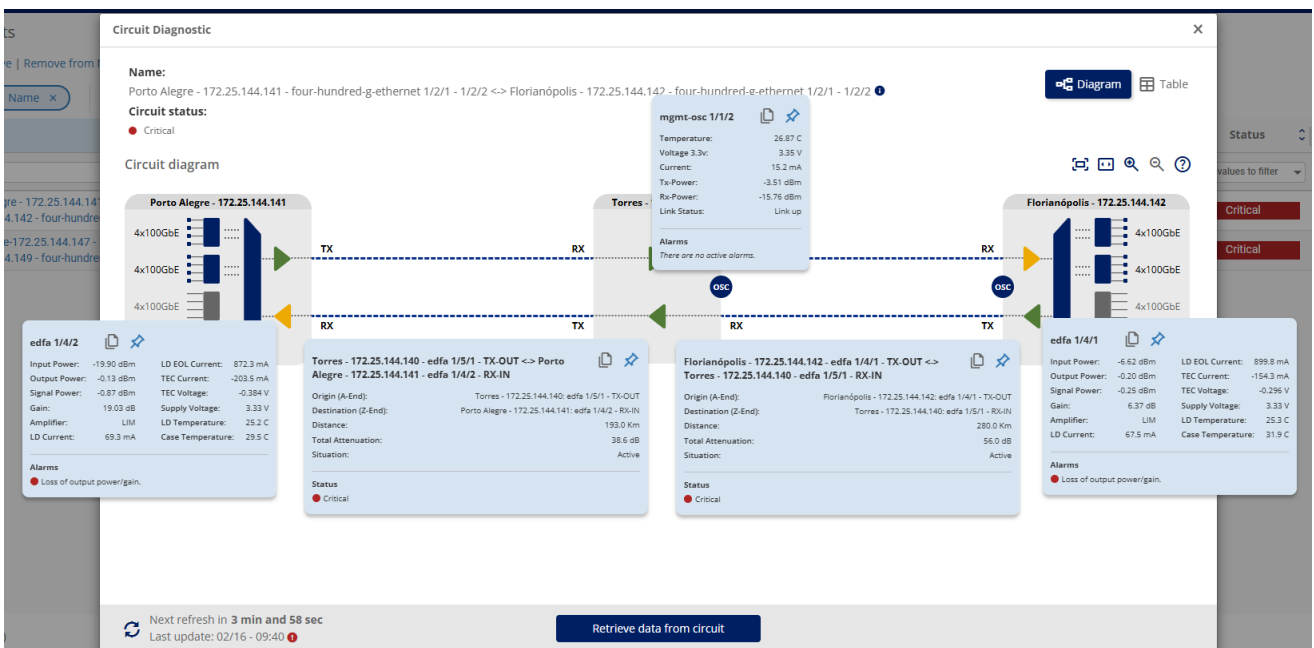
ts
e | Remove from t
Name ×
Status
values to filter
gre - 172.25.144.14
4.142 - four-hundre
e-172.25.144.147 -
4.149 - four-hundre
Critical
Critical

Circuit Diagnostic ×

Name:
Porto Alegre - 172.25.144.141 - four-hundred-g-ethernet 1/2/1 - 1/2/2 <-> Florianópolis - 172.25.144.142 - four-hundred-g-ethernet 1/2/1 - 1/2/2

Diagram Table

Circuit status:
Critical

Circuit diagram

Porto Alegre - 172.25.144.141
4x100GbE
4x100GbE
4x100GbE
TX
RX
RX
TX
Torres -
OSC
OSC
RX
TX
RX
TX
Florianópolis - 172.25.144.142
4x100GbE
4x100GbE
4x100GbE

mgmt-osc 1/1/2
Temperature: 26.87 C
Voltage 3.3v: 3.35 V
Current: 15.2 mA
Tx-Power: -3.51 dBm
Rx-Power: -15.76 dBm
Link Status: Link up
Alarms
There are no active alarms.

edfa 1/4/2
Input Power: -19.90 dBm
Output Power: -0.13 dBm
Signal Power: -0.87 dBm
Gain: 19.03 dB
Amplifier: LIM
LD Current: 69.3 mA
LD EOL Current: 872.3 mA
TEC Current: -203.5 mA
TEC Voltage: -0.384 V
Supply Voltage: 3.33 V
LD Temperature: 25.2 C
Case Temperature: 29.5 C
Alarms
Loss of output power/gain.

Torres - 172.25.144.140 - edfa 1/5/1 - TX-OUT <-> Porto Alegre - 172.25.144.141 - edfa 1/4/2 - RX-IN
Origin (A-End): Torres - 172.25.144.140: edfa 1/5/1 - TX-OUT
Destination (Z-End): Porto Alegre - 172.25.144.141: edfa 1/4/2 - RX-IN
Distance: 193.0 Km
Total Attenuation: 38.6 dB
Situation: Active
Status
Critical

Florianópolis - 172.25.144.142 - edfa 1/4/1 - TX-OUT <-> Torres - 172.25.144.140 - edfa 1/5/1 - RX-IN
Origin (A-End): Florianópolis - 172.25.144.142: edfa 1/4/1 - TX-OUT
Destination (Z-End): Torres - 172.25.144.140: edfa 1/5/1 - RX-IN
Distance: 280.0 Km
Total Attenuation: 56.0 dB
Situation: Active
Status
Critical

edfa 1/4/1
Input Power: -6.62 dBm
Output Power: -0.20 dBm
Signal Power: -0.25 dBm
Gain: 6.37 dB
Amplifier: LIM
LD Current: 67.5 mA
LD EOL Current: 899.8 mA
TEC Current: -154.3 mA
TEC Voltage: -0.296 V
Supply Voltage: 3.33 V
LD Temperature: 25.3 C
Case Temperature: 31.9 C
Alarms
Loss of output power/gain.

Next refresh in 3 min and 58 sec
Last update: 02/16 - 09:40
Retrieve data from circuit